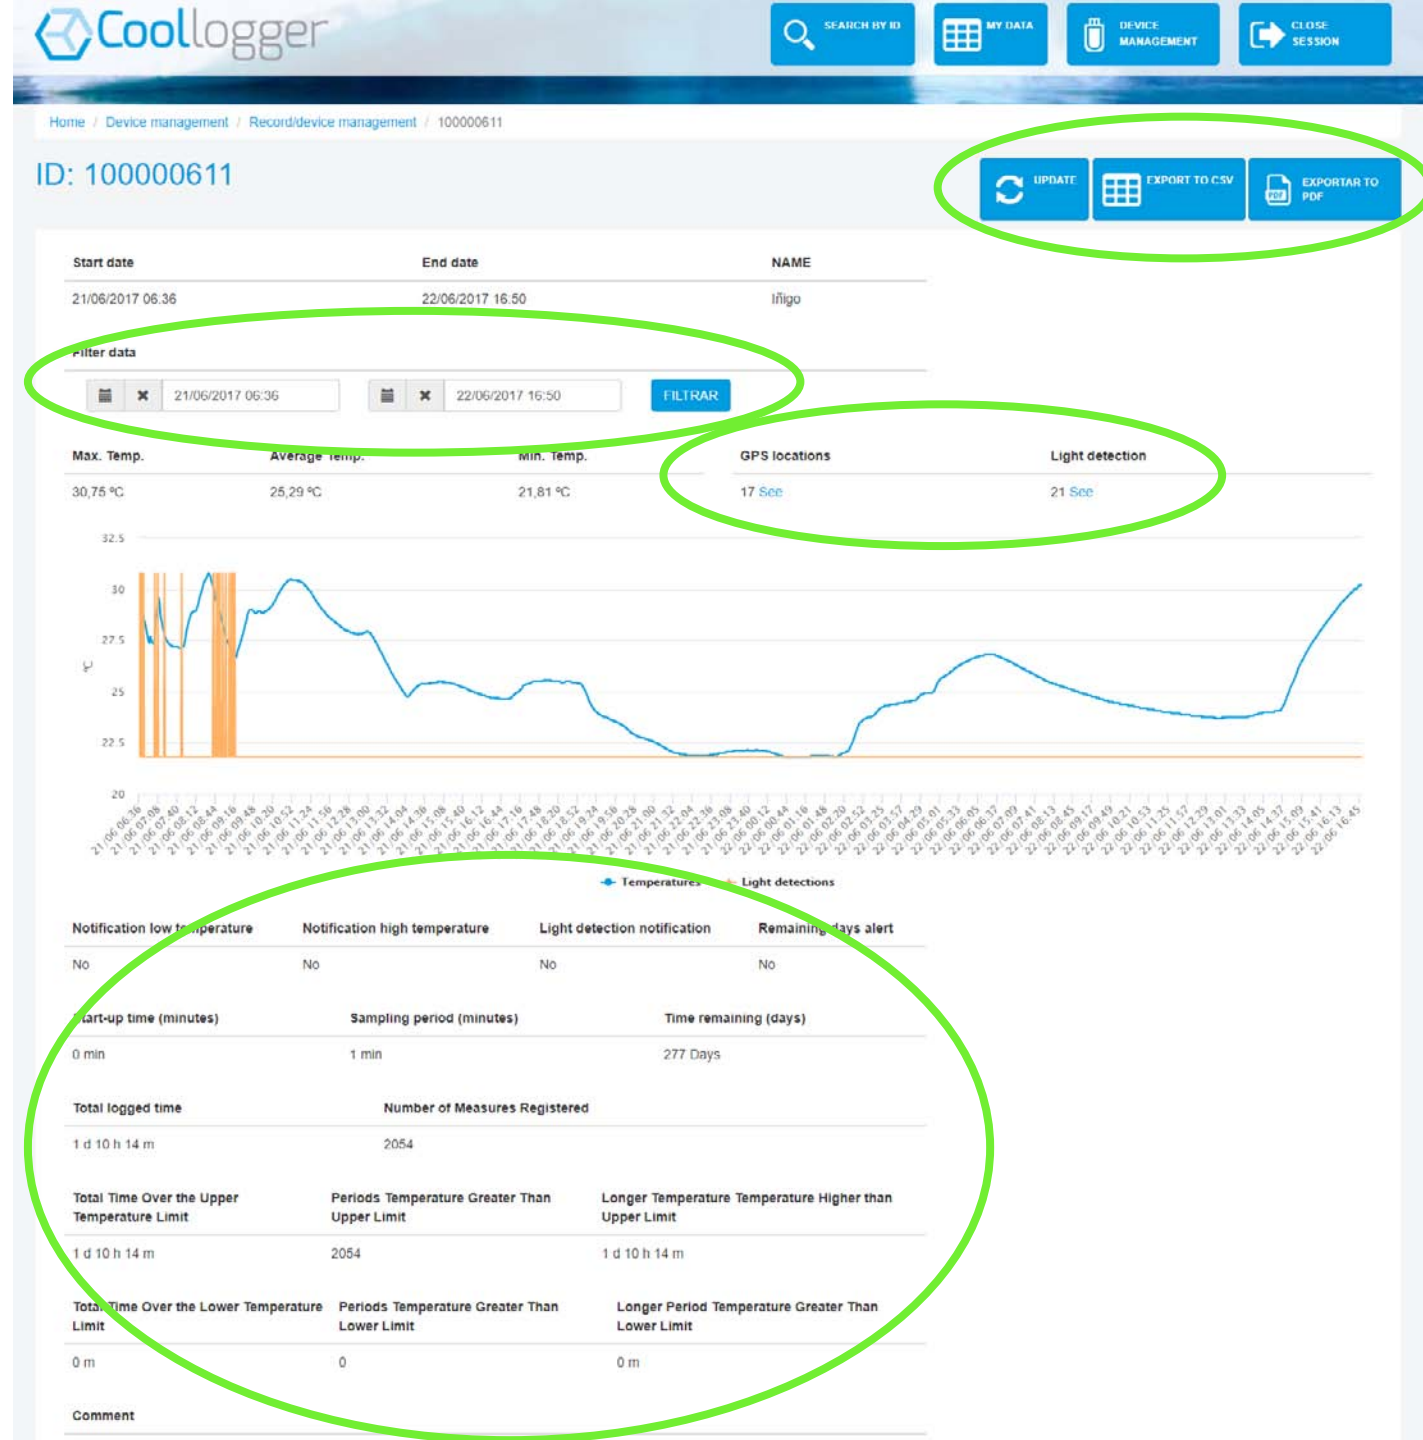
Coollogger

SEARCH BY ID

MY DATA

DEVICE MANAGEMENT

CLOSE SESSION

Home / Device management / Record/device management / 100000611

ID: 100000611

UPDATE

EXPORT TO CSV

EXPORTAR TO PDF

| Start date | End date | NAME |
|---|---|---|
| 21/06/2017 06:36 | 22/06/2017 16:50 | Iñigo |

Filter data

21/06/2017 06:36

22/06/2017 16:50

FILTRAR

| Max. Temp. | Average Temp. | Min. Temp. | GPS locations | Light detection |
|---|---|---|---|---|
| 30,75 °C | 25,29 °C | 21,81 °C | 17 See | 21 See |

32.5
30
27.5
25
22.5
20
°C

21/06 06:36, 21/06 07:08, 21/06 07:40, 21/06 08:12, 21/06 08:44, 21/06 09:16, 21/06 09:48, 21/06 10:20, 21/06 10:52, 21/06 11:24, 21/06 11:56, 21/06 12:28, 21/06 13:00, 21/06 13:32, 21/06 14:04, 21/06 14:36, 21/06 15:08, 21/06 15:40, 21/06 16:12, 21/06 16:44, 21/06 17:16, 21/06 17:48, 21/06 18:20, 21/06 18:52, 21/06 19:24, 21/06 19:56, 21/06 20:28, 21/06 21:00, 21/06 21:32, 21/06 22:04, 21/06 22:36, 21/06 23:08, 21/06 23:40, 22/06 00:12, 22/06 00:44, 22/06 01:16, 22/06 01:48, 22/06 02:20, 22/06 02:52, 22/06 03:25, 22/06 03:57, 22/06 04:29, 22/06 05:01, 22/06 05:33, 22/06 06:05, 22/06 06:37, 22/06 07:09, 22/06 07:41, 22/06 08:13, 22/06 08:45, 22/06 09:17, 22/06 09:49, 22/06 10:21, 22/06 10:53, 22/06 11:25, 22/06 11:57, 22/06 12:29, 22/06 13:01, 22/06 13:33, 22/06 14:05, 22/06 14:37, 22/06 15:09, 22/06 15:41, 22/06 16:13, 22/06 16:45

Temperatures   Light detections

| Notification low temperature | Notification high temperature | Light detection notification | Remaining days alert |
|---|---|---|---|
| No | No | No | No |

| Start-up time (minutes) | Sampling period (minutes) | Time remaining (days) |
|---|---|---|
| 0 min | 1 min | 277 Days |

| Total logged time | Number of Measures Registered |
|---|---|
| 1 d 10 h 14 m | 2054 |

| Total Time Over the Upper Temperature Limit | Periods Temperature Greater Than Upper Limit | Longer Temperature Temperature Higher than Upper Limit |
|---|---|---|
| 1 d 10 h 14 m | 2054 | 1 d 10 h 14 m |

| Total Time Over the Lower Temperature Limit | Periods Temperature Greater Than Lower Limit | Longer Period Temperature Greater Than Lower Limit |
|---|---|---|
| 0 m | 0 | 0 m |

Comment